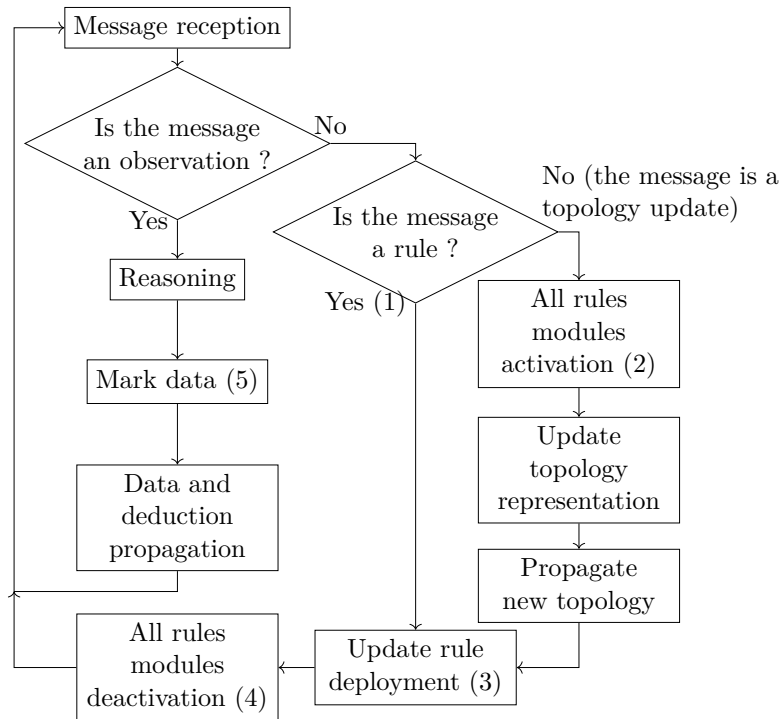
Message reception

Is the message an observation ?

No

Yes

Is the message a rule ?

No (the message is a topology update)

Reasoning

Yes (1)

All rules modules activation (2)

Mark data (5)

Update topology representation

Data and deduction propagation

Propagate new topology

All rules modules deactivation (4)

Update rule deployment (3)